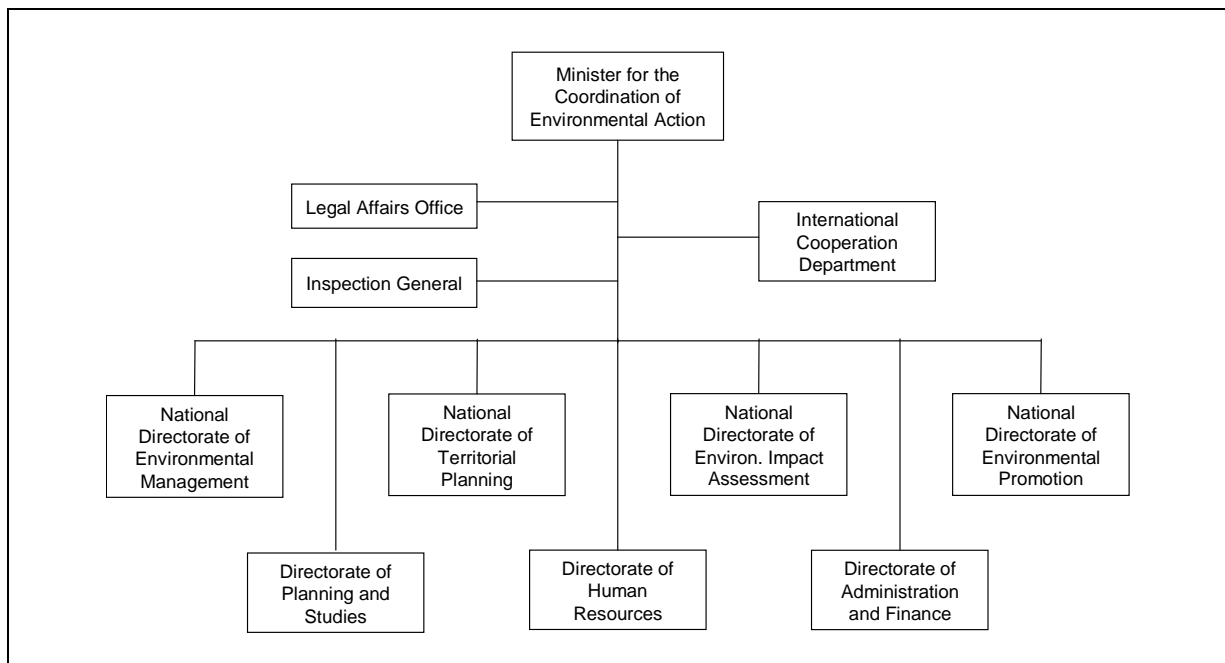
Minister for the Coordination of Environmental Action

Legal Affairs Office

International Cooperation Department

Inspection General

National Directorate of Environmental Management

National Directorate of Territorial Planning

National Directorate of Environ. Impact Assessment

National Directorate of Environmental Promotion

Directorate of Planning and Studies

Directorate of Human Resources

Directorate of Administration and Finance